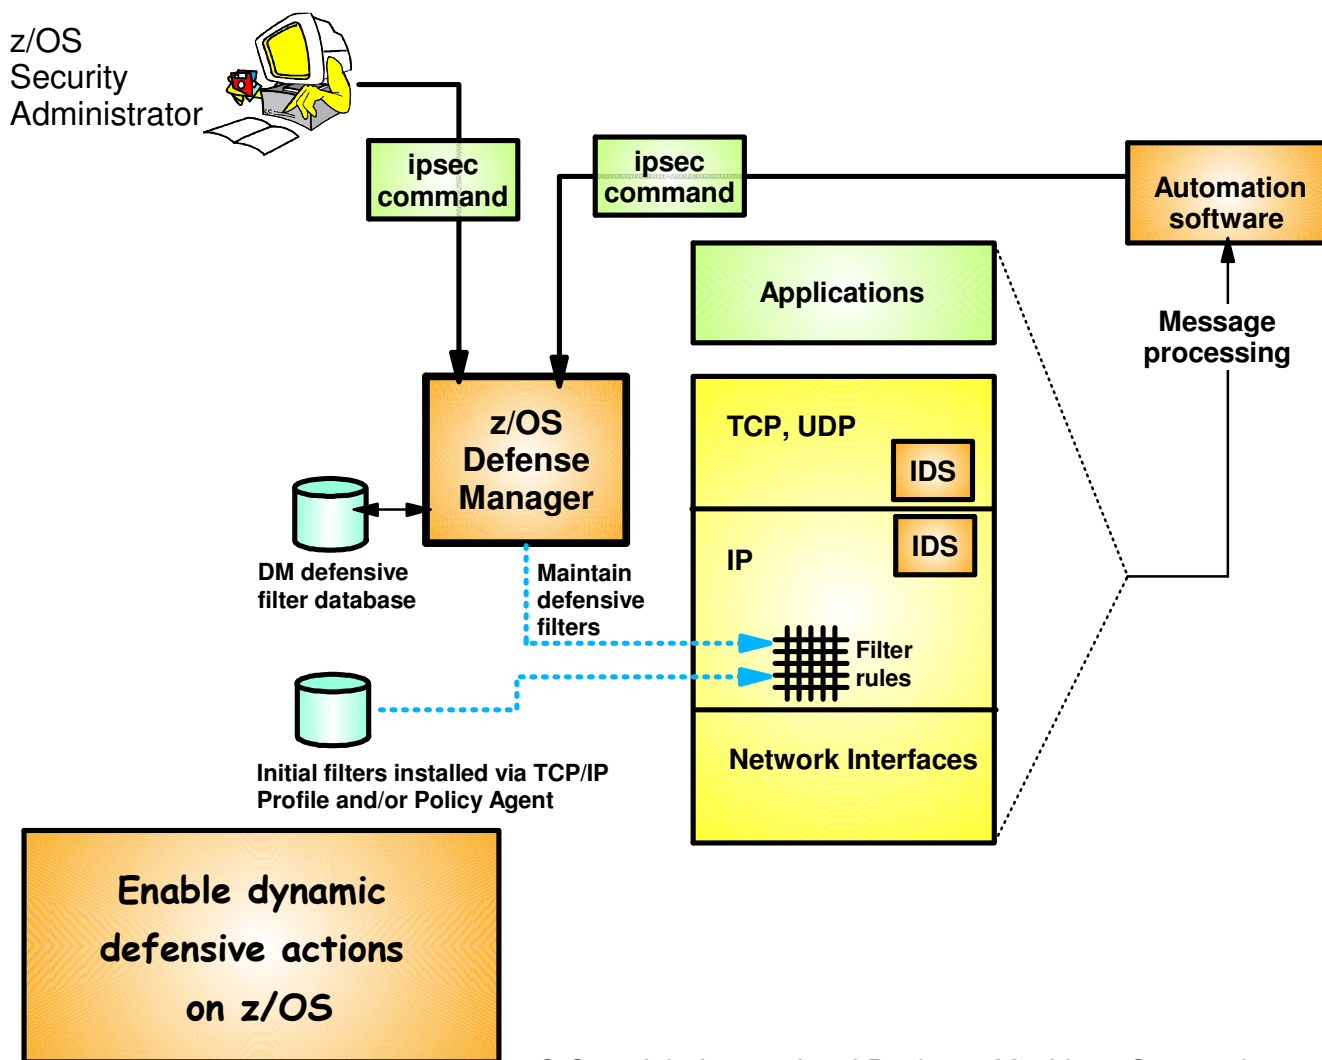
z/OS Security Administrator

ipsec command

ipsec command

Automation software

Applications

Message processing

z/OS Defense Manager

TCP, UDP

IDS

IDS

IP

DM defensive filter database

Maintain defensive filters

Filter rules

Initial filters installed via TCP/IP Profile and/or Policy Agent

Network Interfaces

Enable dynamic defensive actions on z/OS

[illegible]